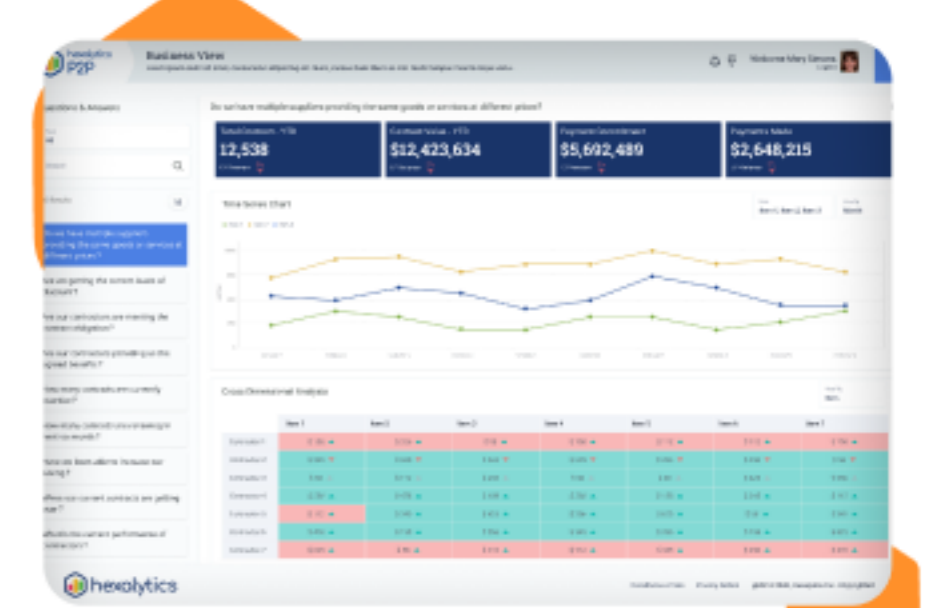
Hexolytics P2P

Business View

Welcome Mary Simons

Questions & Answers

Do we have multiple suppliers providing the same goods or services at different prices?

Total Contracts - YTD
12,538

Contract Value - YTD
$12,423,634

Payments Commitment
$5,692,489

Payments Made
$2,648,215

Time Series Chart

Cross Dimensional Analysis

Do we have multiple suppliers providing the same goods or services at different prices?

Are we getting the correct levels of discount?

Are our contractors are meeting the contract obligation?

Are our contractors providing us the agreed benefits?

How many contracts are currently in action?

Have we gone through the different terms?

Are our current contracts are getting value?

What is the current performance of contractors?

hexolytics